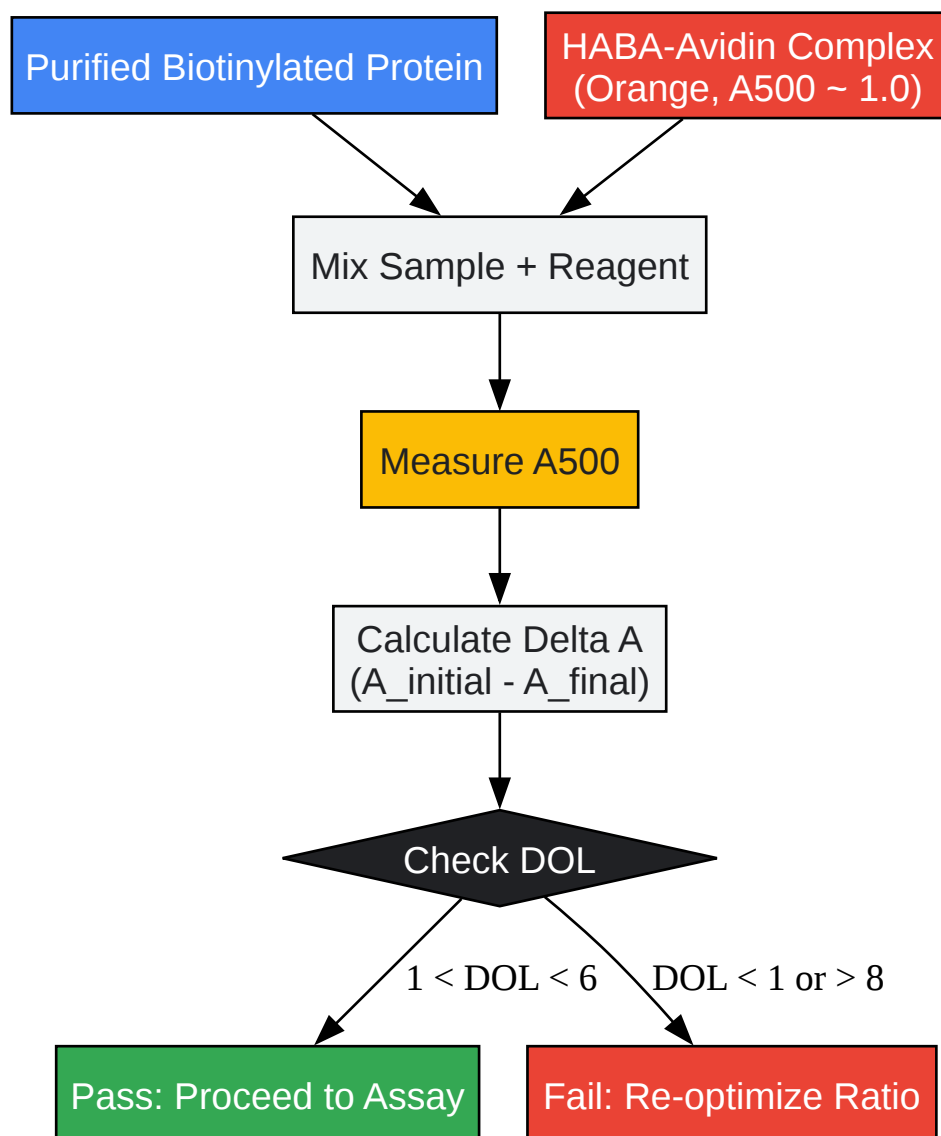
Purified Biotinylated Protein

HABA-Avidin Complex (Orange, A500 ~ 1.0)

Mix Sample + Reagent

Measure A500

Calculate Delta A (A_initial - A_final)

Check DOL

1 < DOL < 6

DOL < 1 or > 8

Pass: Proceed to Assay

Fail: Re-optimize Ratio